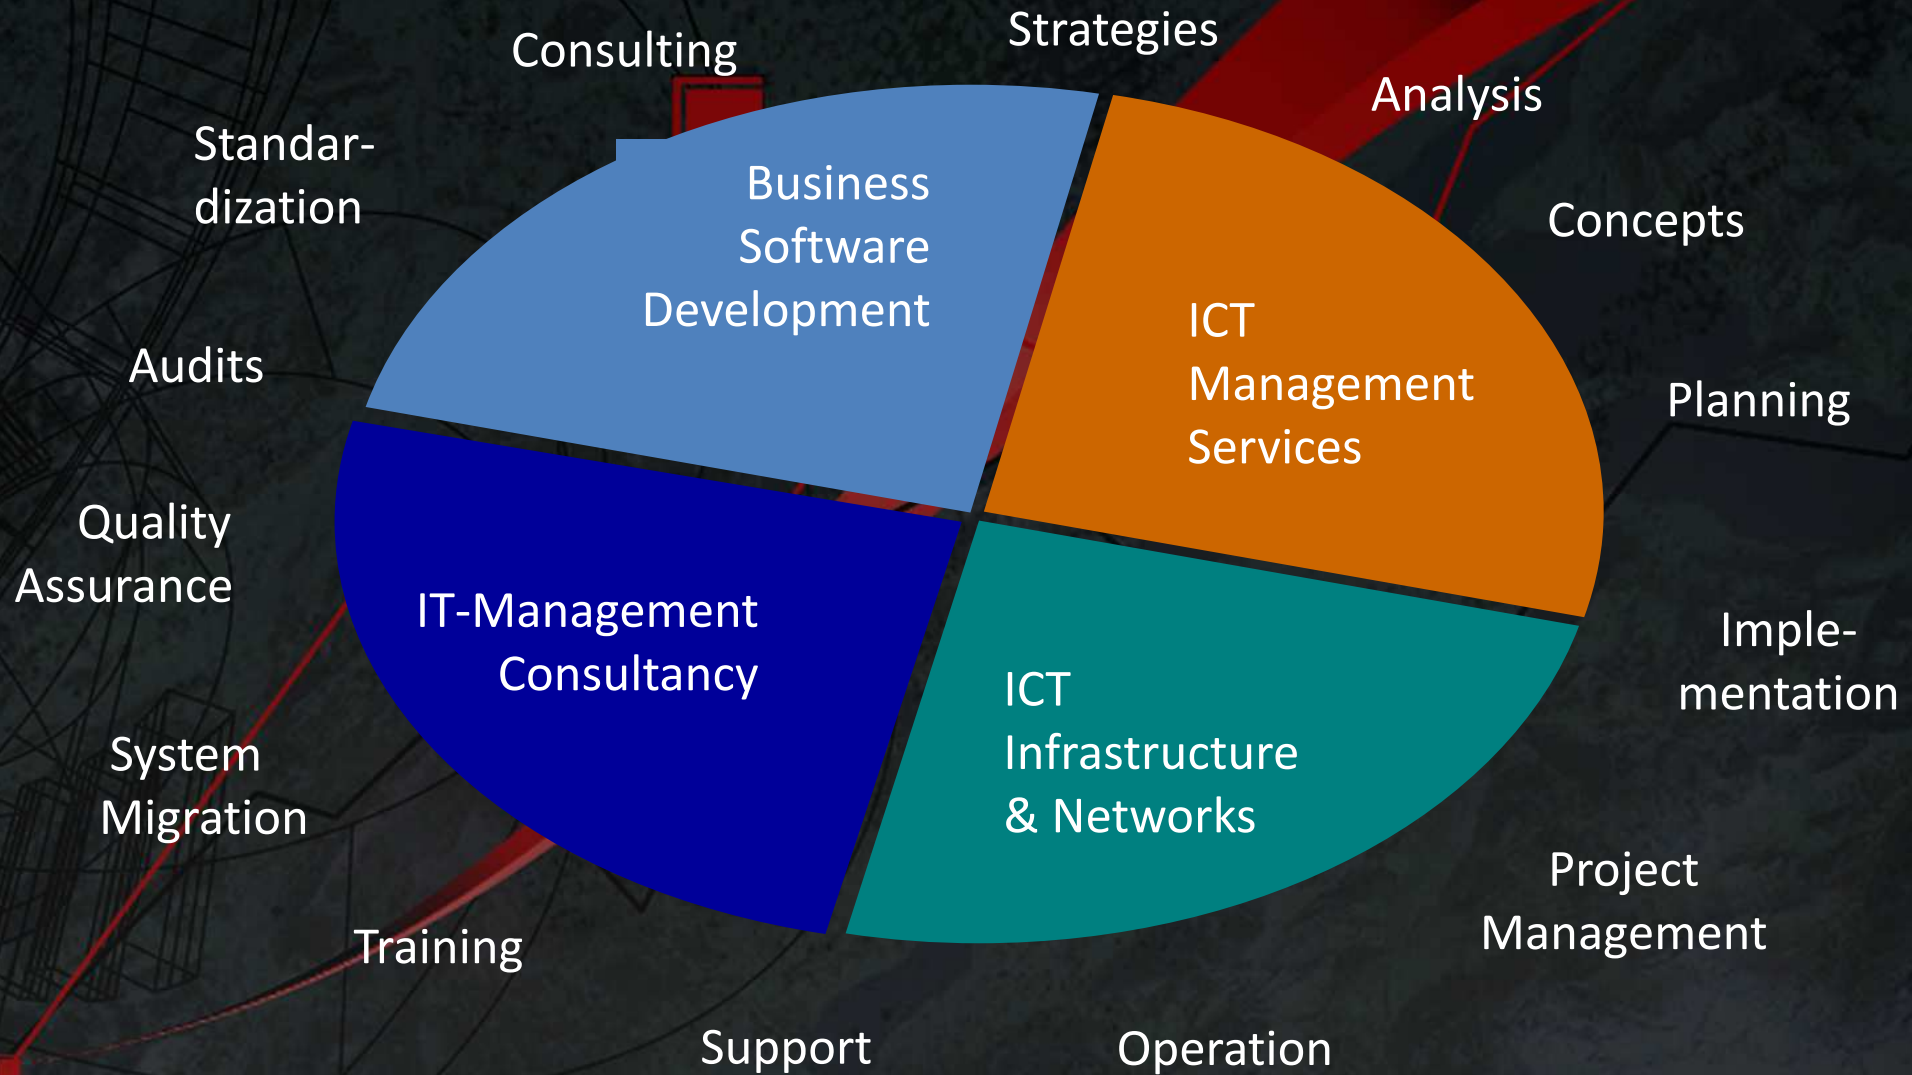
Consulting

Strategies

Analysis

Standardization

Business Software Development

Concepts

ICT Management Services

Audits

Planning

Quality Assurance

IT-Management Consultancy

Implementation

ICT Infrastructure & Networks

System Migration

Project Management

Training

Support

Operation